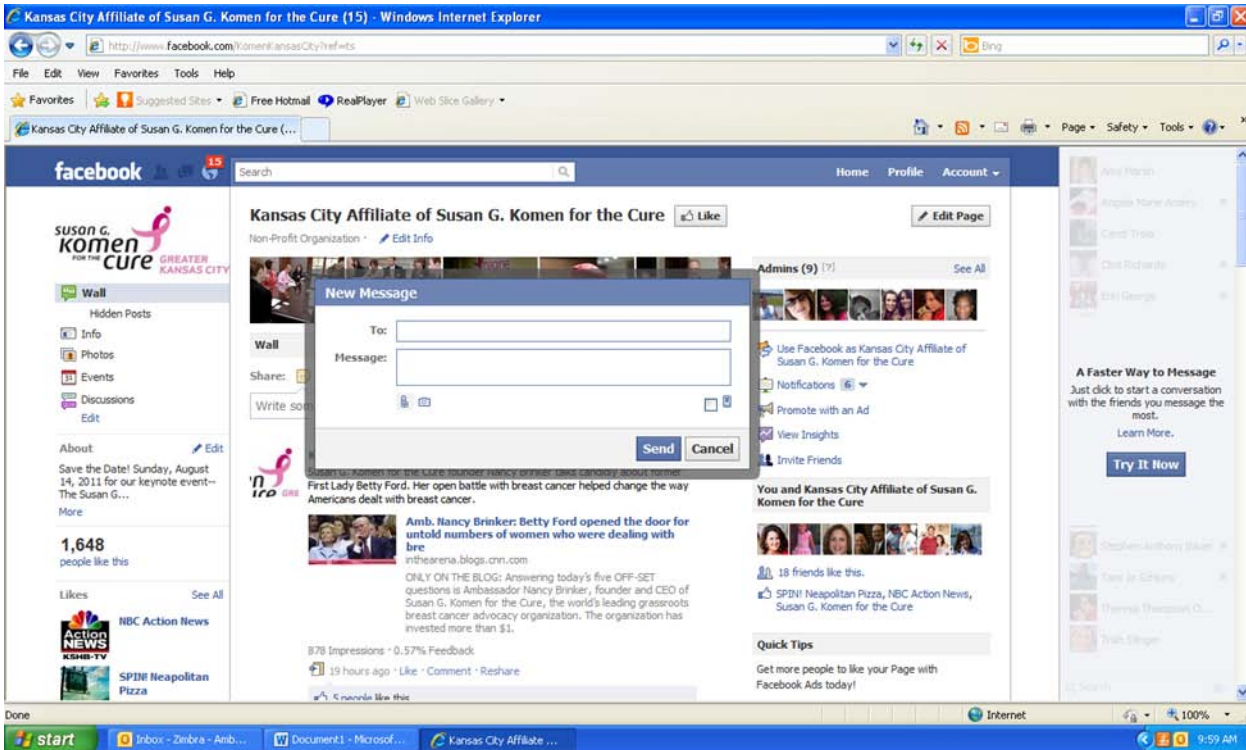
Kansas City Affiliate of Susan G. Komen for the Cure (15) - Windows Internet Explorer

http://www.facebook.com/KomenKansasCity?ref=ts

Bing

File Edit View Favorites Tools Help

Favorites Suggested Sites Free Hotmail RealPlayer Web Slice Gallery

Kansas City Affiliate of Susan G. Komen for the Cure (...

Page Safety Tools

facebook 15 Search Home Profile Account

susan G. komen FOR THE cure GREATER KANSAS CITY

Wall
Hidden Posts
Info
Photos
Events
Discussions
Edit

About Edit
Save the Date! Sunday, August 14, 2011 for our keynote event-- The Susan G...
More

1,648
people like this

Likes See All
NBC Action News
SPIN! Neapolitan Pizza

Kansas City Affiliate of Susan G. Komen for the Cure Like
Edit Page
Non-Profit Organization · Edit Info

New Message
To:
Message:
Send Cancel

Wall
Share:
Write som

Susan G. Komen for the Cure founder Nancy Brinker talks candidly about former First Lady Betty Ford. Her open battle with breast cancer helped change the way Americans dealt with breast cancer.

Amb. Nancy Brinker: Betty Ford opened the door for untold numbers of women who were dealing with bre
inthearena.blogs.cnn.com
ONLY ON THE BLOG: Answering today's five OFF-SET questions is Ambassador Nancy Brinker, founder and CEO of Susan G. Komen for the Cure, the world's leading grassroots breast cancer advocacy organization. The organization has invested more than $1.

878 Impressions · 0.57% Feedback
19 hours ago · Like · Comment · Reshare
5 people like this

Admins (9) [?] See All

Use Facebook as Kansas City Affiliate of Susan G. Komen for the Cure
Notifications 6
Promote with an Ad
View Insights
Invite Friends

You and Kansas City Affiliate of Susan G. Komen for the Cure
18 friends like this.
SPIN! Neapolitan Pizza, NBC Action News, Susan G. Komen for the Cure

Quick Tips
Get more people to like your Page with Facebook Ads today!

A Faster Way to Message
Just click to start a conversation with the friends you message the most.
Learn More.
Try It Now

Done Internet 100%

start Inbox - Zimbra - Amb... Document1 - Microsof... Kansas City Affiliate ... 9:59 AM